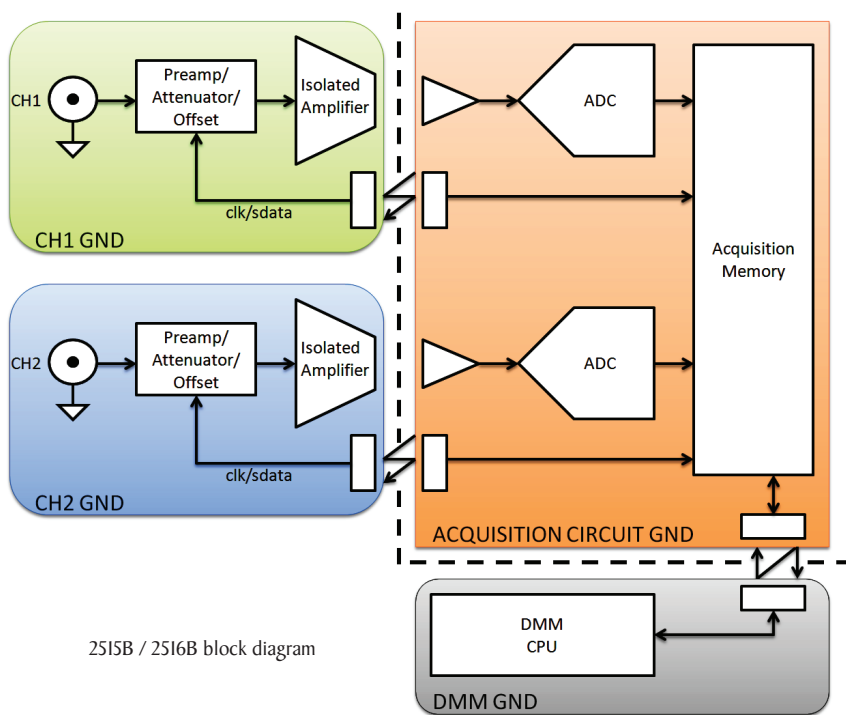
CH1

Preamp/ Attenuator/ Offset

Isolated Amplifier

clk/sdata

CH1 GND

ADC

Acquisition Memory

CH2

Preamp/ Attenuator/ Offset

Isolated Amplifier

clk/sdata

CH2 GND

ADC

ACQUISITION CIRCUIT GND

DMM CPU

DMM GND

2515B / 2516B block diagram